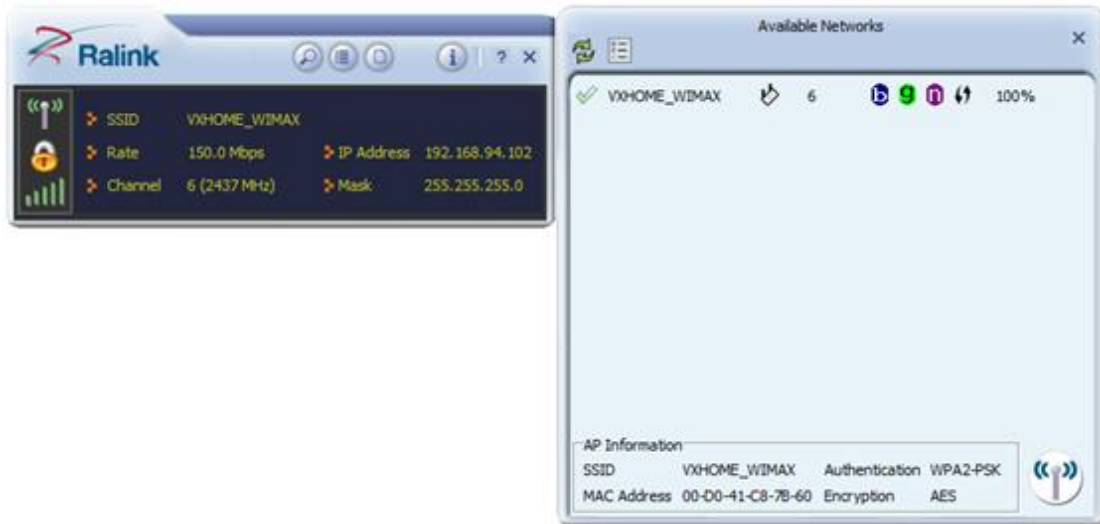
Ralink

? ×

SSID VXHOME_WIMAX
Rate 150.0 Mbps IP Address 192.168.94.102
Channel 6 (2437 MHz) Mask 255.255.255.0

Available Networks ×

VXHOME_WIMAX 6 b g n 100%

AP Information
SSID VXHOME_WIMAX Authentication WPA2-PSK
MAC Address 00-D0-41-C8-7B-60 Encryption AES